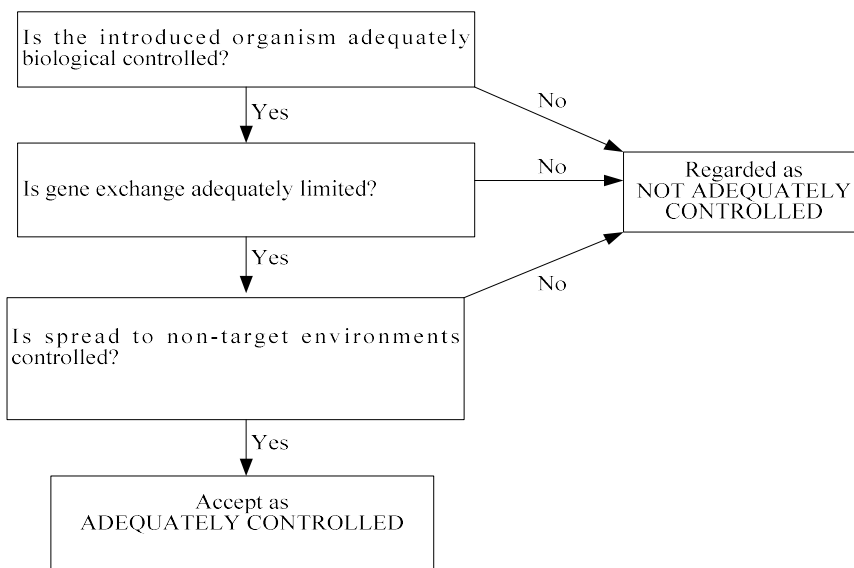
Is the introduced organism adequately biological controlled?

Yes

No

Is gene exchange adequately limited?

No

Regarded as
NOT ADEQUATELY CONTROLLED

Yes

No

Is spread to non-target environments controlled?

Yes

Accept as
ADEQUATELY CONTROLLED